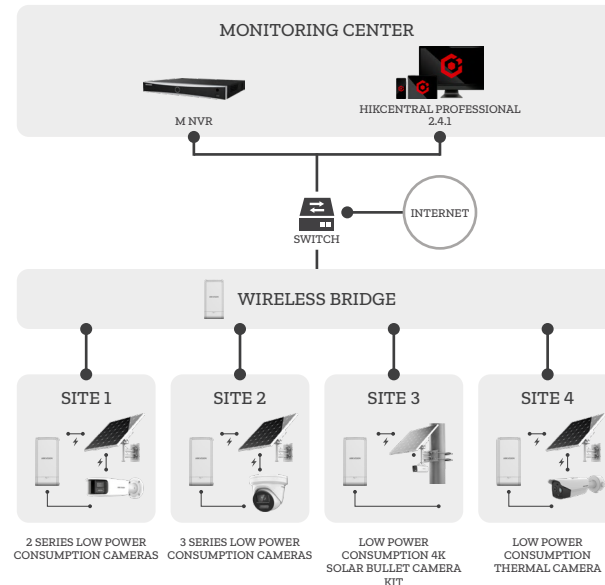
MONITORING CENTER

M NVR

HIKCENTRAL PROFESSIONAL 2.4.1

SWITCH

INTERNET

WIRELESS BRIDGE

SITE 1

SITE 2

SITE 3

SITE 4

2 SERIES LOW POWER CONSUMPTION CAMERAS

3 SERIES LOW POWER CONSUMPTION CAMERAS

LOW POWER CONSUMPTION 4K SOLAR BULLET CAMERA KIT

LOW POWER CONSUMPTION THERMAL CAMERA